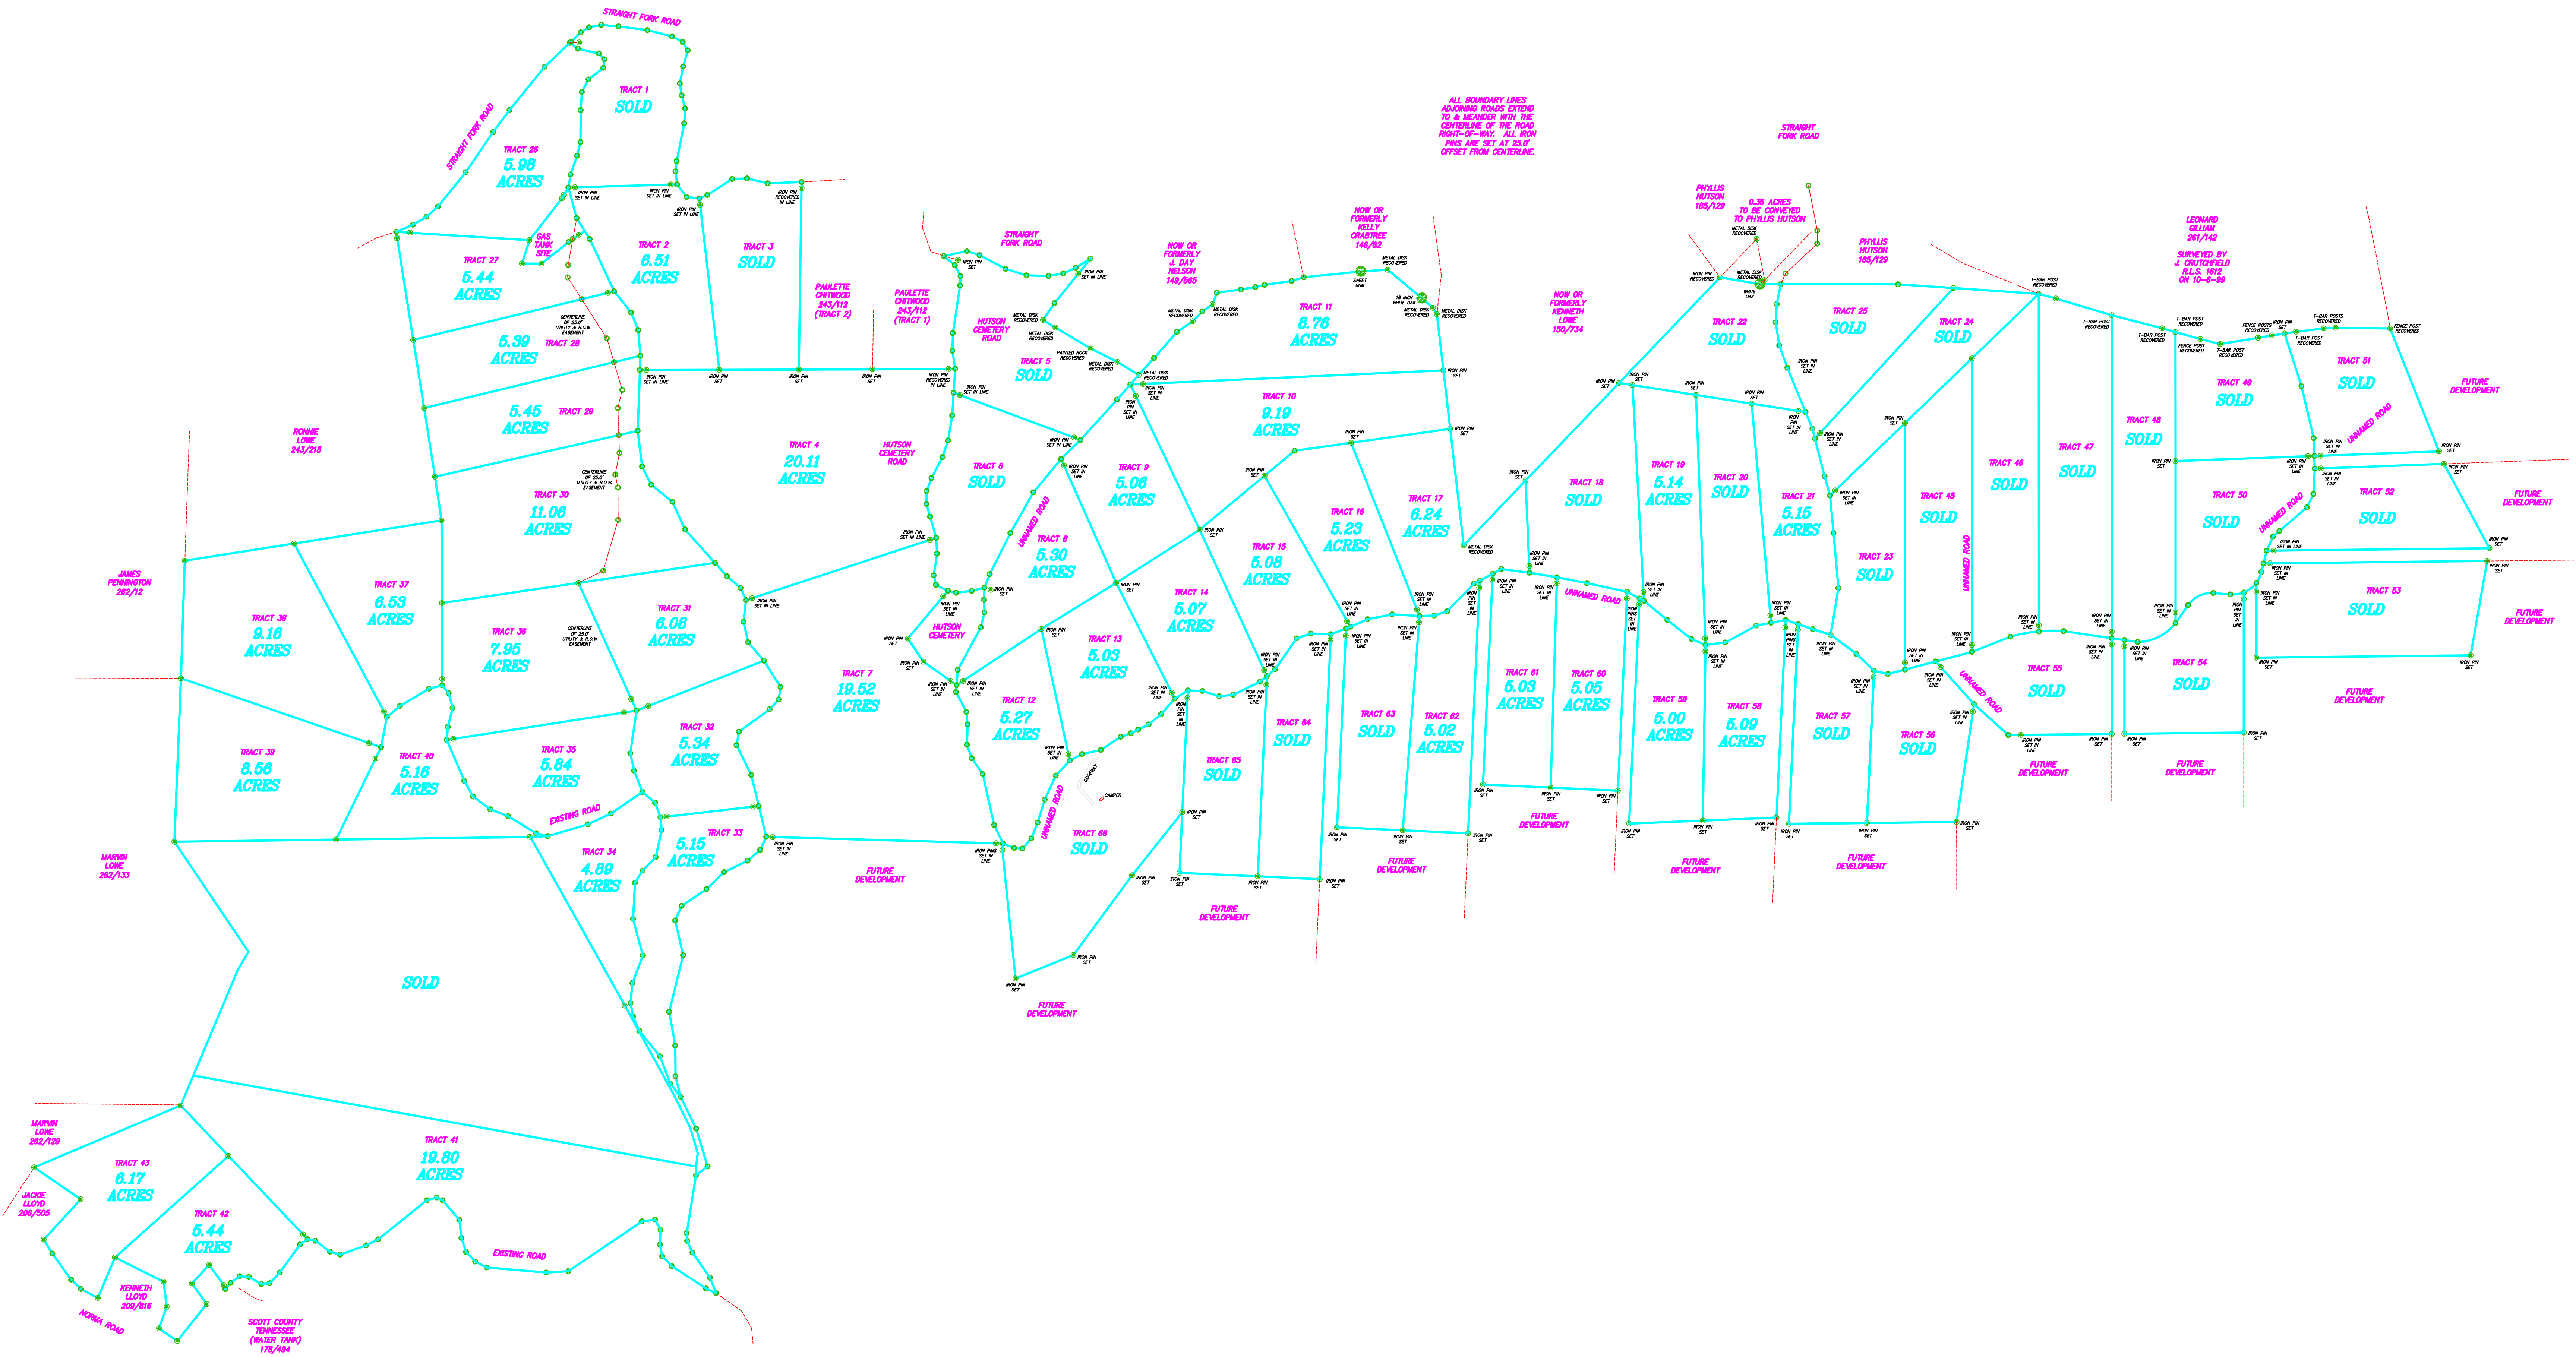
STRAIGHT FORK ROAD

TRACT 1
SOLD

STRAIGHT FORK ROAD

TRACT 26
5.98
ACRES

TRACT 2
6.51
ACRES

TRACT 3
SOLD

GAS TANK SITE

TRACT 27
5.44
ACRES

5.39
ACRES
TRACT 28

5.45
ACRES
TRACT 29

PAULETTE CHITWOOD 243/112 (TRACT 2)

PAULETTE CHITWOOD 243/112 (TRACT 1)

STRAIGHT FORK ROAD

HUTSON CEMETERY ROAD

NOW OR FORMERLY J. DAY NELSON 148/585

NOW OR FORMERLY KELLY CRABTREE 146/82

ALL BOUNDARY LINES ADJOINING ROADS EXTEND TO & MEANDER WITH THE CENTERLINE OF THE ROAD RIGHT-OF-WAY. ALL IRON PINS ARE SET AT 25.0' OFFSET FROM CENTERLINE.

STRAIGHT FORK ROAD

PHYLLIS HUTSON 185/129

0.36 ACRES TO BE CONVEYED TO PHYLLIS HUTSON

PHYLLIS HUTSON 185/129

LEONARD GILLIAM 261/142

SURVEYED BY J. CRUTCHFIELD R.L.S. 1612 ON 10-6-99

TRACT 11
8.76
ACRES

NOW OR FORMERLY KENNETH LOWE 150/734

TRACT 22
SOLD

TRACT 25
SOLD

TRACT 24
SOLD

TRACT 5
SOLD

RONNIE LOWE 243/215

TRACT 4
20.11
ACRES

HUTSON CEMETERY ROAD

TRACT 6
SOLD

TRACT 10
9.19
ACRES

TRACT 9
5.06
ACRES

TRACT 30
11.06
ACRES

CENTERLINE OF 25.0' UTILITY & R.O.W. EASEMENT

TRACT 17
6.24
ACRES

TRACT 18
SOLD

TRACT 19
5.14
ACRES

TRACT 20
SOLD

TRACT 21
5.15
ACRES

TRACT 45
SOLD

TRACT 46
SOLD

TRACT 47
SOLD

TRACT 48
SOLD

TRACT 49
SOLD

TRACT 51
SOLD

UNNAMED ROAD

FUTURE DEVELOPMENT

TRACT 50
SOLD

TRACT 52
SOLD

TRACT 53
SOLD

TRACT 23
SOLD

TRACT 16
5.23
ACRES

TRACT 15
5.08
ACRES

TRACT 8
5.30
ACRES

UNNAMED ROAD

JAMES PENNINGTON 262/12

TRACT 37
6.53
ACRES

TRACT 38
9.16
ACRES

TRACT 36
7.95
ACRES

TRACT 31
6.08
ACRES

TRACT 7
19.52
ACRES

HUTSON CEMETERY

TRACT 14
5.07
ACRES

TRACT 13
5.03
ACRES

TRACT 12
5.27
ACRES

TRACT 61
5.03
ACRES

TRACT 60
5.05
ACRES

UNNAMED ROAD

TRACT 59
5.00
ACRES

TRACT 58
5.09
ACRES

TRACT 57
SOLD

TRACT 56
SOLD

UNNAMED ROAD

TRACT 55
SOLD

TRACT 54
SOLD

FUTURE DEVELOPMENT

TRACT 39
8.56
ACRES

TRACT 40
5.16
ACRES

TRACT 35
5.84
ACRES

TRACT 32
5.34
ACRES

TRACT 64
SOLD

TRACT 63
SOLD

TRACT 62
5.02
ACRES

TRACT 65
SOLD

EXISTING ROAD

TRACT 33
5.15
ACRES

TRACT 34
4.89
ACRES

UNNAMED ROAD

TRACT 66
SOLD

DRIVEWAY
CAMPER

MARVIN LOWE 262/133

FUTURE DEVELOPMENT

FUTURE DEVELOPMENT

FUTURE DEVELOPMENT

FUTURE DEVELOPMENT

FUTURE DEVELOPMENT

FUTURE DEVELOPMENT

FUTURE DEVELOPMENT

FUTURE DEVELOPMENT

FUTURE DEVELOPMENT

SOLD

MARVIN LOWE 262/129

TRACT 41
19.80
ACRES

TRACT 43
6.17
ACRES

JACKIE LLOYD 206/505

TRACT 42
5.44
ACRES

KENNETH LLOYD 209/816

NORMA ROAD

SCOTT COUNTY TENNESSEE (WATER TANK) 178/494

EXISTING ROAD

IRON PIN SET
IRON PIN SET IN LINE
IRON PIN RECOVERED
METAL DISK RECOVERED
PAINTED ROCK RECOVERED
SWEET GUM
18 INCH WHITE OAK
WHITE OAK
T-BAR POST RECOVERED
FENCE POST RECOVERED
IRON PIN RECOVERED IN LINE